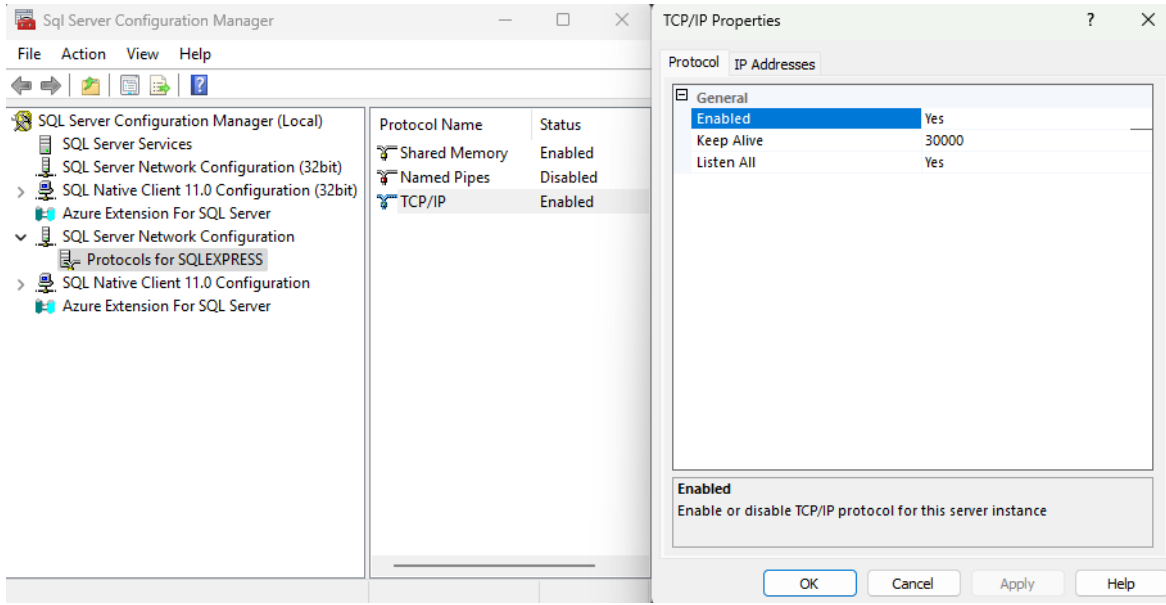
Sql Server Configuration Manager

File Action View Help

SQL Server Configuration Manager (Local)
SQL Server Services
SQL Server Network Configuration (32bit)
SQL Native Client 11.0 Configuration (32bit)
Azure Extension For SQL Server
SQL Server Network Configuration
Protocols for SQLEXPRESS
SQL Native Client 11.0 Configuration
Azure Extension For SQL Server

| Protocol Name | Status |
|---|---|
| Shared Memory | Enabled |
| Named Pipes | Disabled |
| TCP/IP | Enabled |

TCP/IP Properties ? ×

Protocol IP Addresses

General

| | |
|---|---|
| Enabled | Yes |
| Keep Alive | 30000 |
| Listen All | Yes |

Enabled
Enable or disable TCP/IP protocol for this server instance

OK Cancel Apply Help